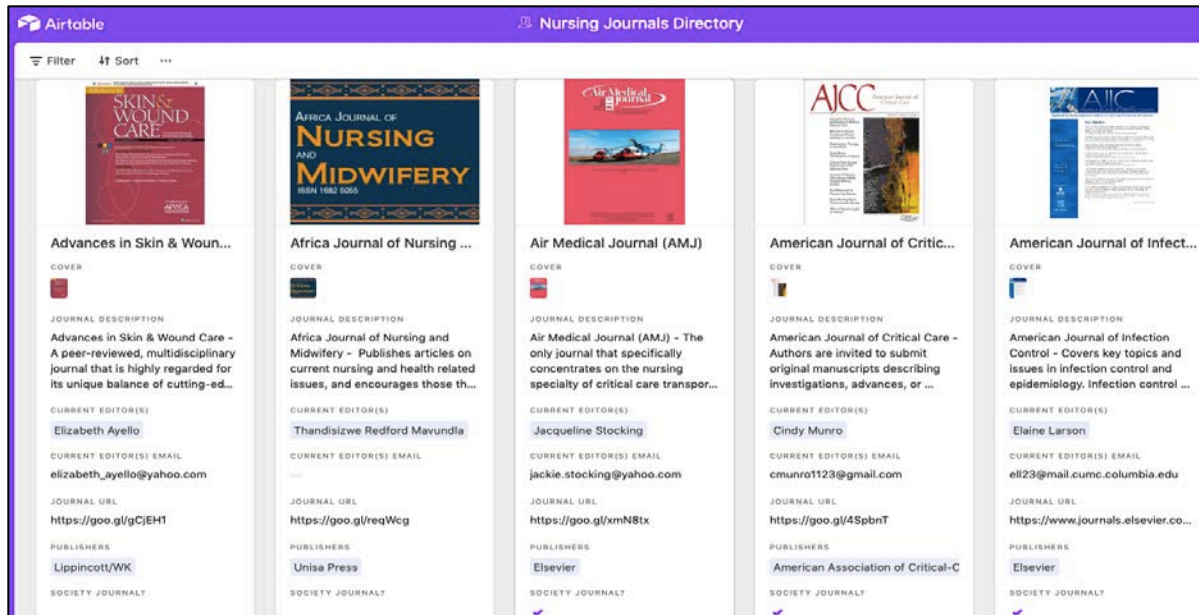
Airtable

Nursing Journals Directory

Filter Sort ···

SKIN & WOUND CARE

AFRICA JOURNAL OF NURSING AND MIDWIFERY ISSN 1682 5055

Air Medical Journal

AJCC American Journal of Critical Care

AJIC

Advances in Skin & Woun...

COVER

JOURNAL DESCRIPTION

Advances in Skin & Wound Care - A peer-reviewed, multidisciplinary journal that is highly regarded for its unique balance of cutting-ed...

CURRENT EDITOR(S)

Elizabeth Ayello

CURRENT EDITOR(S) EMAIL

elizabeth_ayello@yahoo.com

JOURNAL URL

https://goo.gl/gCjEH1

PUBLISHERS

Lippincott/WK

SOCIETY JOURNAL?

Africa Journal of Nursing ...

COVER

JOURNAL DESCRIPTION

Africa Journal of Nursing and Midwifery - Publishes articles on current nursing and health related issues, and encourages those th...

CURRENT EDITOR(S)

Thandisizwe Redford Mavundla

CURRENT EDITOR(S) EMAIL

JOURNAL URL

https://goo.gl/reqWcg

PUBLISHERS

Unisa Press

SOCIETY JOURNAL?

Air Medical Journal (AMJ)

COVER

JOURNAL DESCRIPTION

Air Medical Journal (AMJ) - The only journal that specifically concentrates on the nursing specialty of critical care transpor...

CURRENT EDITOR(S)

Jacqueline Stocking

CURRENT EDITOR(S) EMAIL

jackie.stocking@yahoo.com

JOURNAL URL

https://goo.gl/xmN8tx

PUBLISHERS

Elsevier

SOCIETY JOURNAL?

American Journal of Critic...

COVER

JOURNAL DESCRIPTION

American Journal of Critical Care - Authors are invited to submit original manuscripts describing investigations, advances, or ...

CURRENT EDITOR(S)

Cindy Munro

CURRENT EDITOR(S) EMAIL

cmunro1123@gmail.com

JOURNAL URL

https://goo.gl/4SpbnT

PUBLISHERS

American Association of Critical-C

SOCIETY JOURNAL?

American Journal of Infect...

COVER

JOURNAL DESCRIPTION

American Journal of Infection Control - Covers key topics and issues in infection control and epidemiology. Infection control ...

CURRENT EDITOR(S)

Elaine Larson

CURRENT EDITOR(S) EMAIL

ell23@mail.cumc.columbia.edu

JOURNAL URL

https://www.journals.elsevier.co...

PUBLISHERS

Elsevier

SOCIETY JOURNAL?